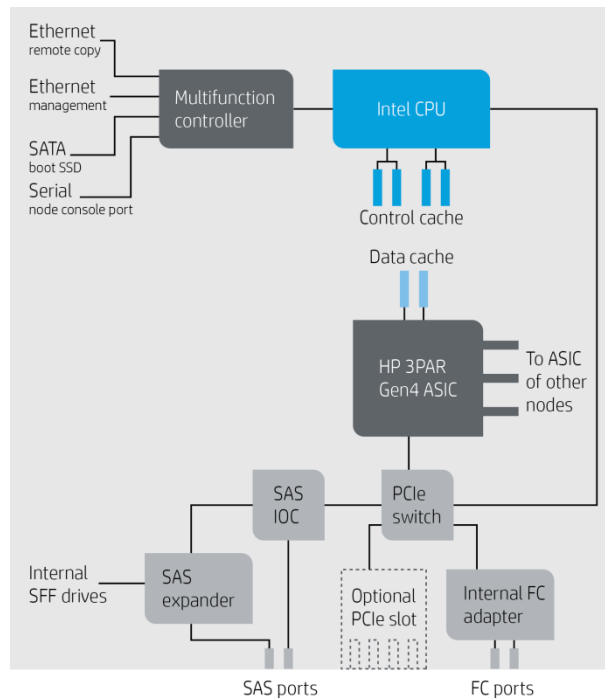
Ethernet
remote copy

Ethernet
management

SATA
boot SSD

Serial
node console port

Multifunction controller

Intel CPU

Control cache

Data cache

HP 3PAR Gen4 ASIC

To ASIC of other nodes

SAS IOC

PCIe switch

Internal SFF drives

SAS expander

Optional PCIe slot

Internal FC adapter

SAS ports

FC ports